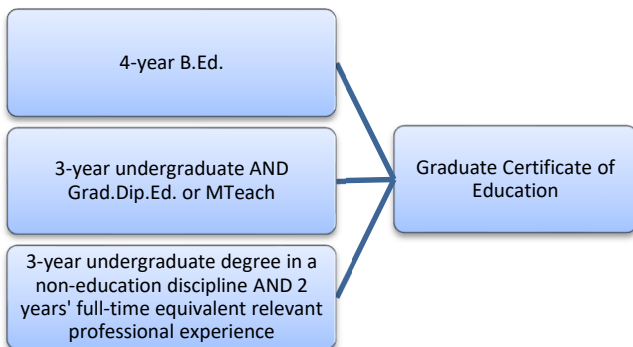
4-year B.Ed.

3-year undergraduate AND Grad.Dip.Ed. or MTeach

3-year undergraduate degree in a non-education discipline AND 2 years' full-time equivalent relevant professional experience

Graduate Certificate of Education